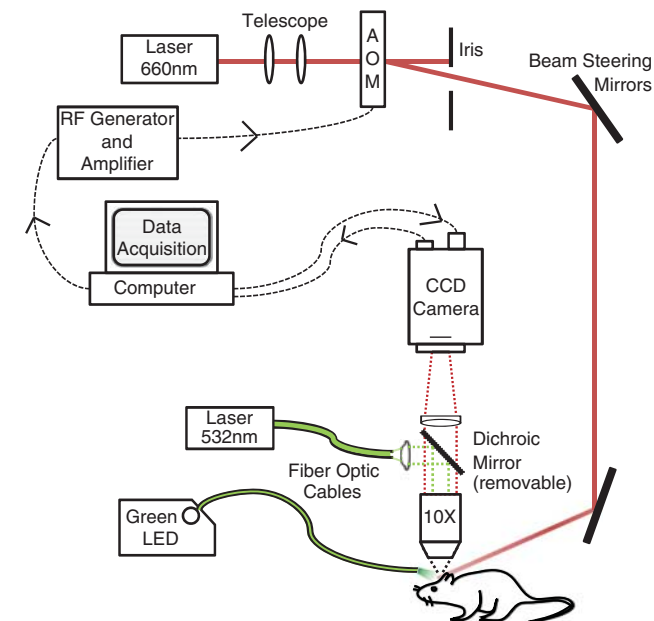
Telescope

Laser 660nm

A O M

Iris

Beam Steering Mirrors

RF Generator and Amplifier

Data Acquisition

Computer

CCD Camera

Laser 532nm

Dichroic Mirror (removable)

Fiber Optic Cables

Green LED

10X